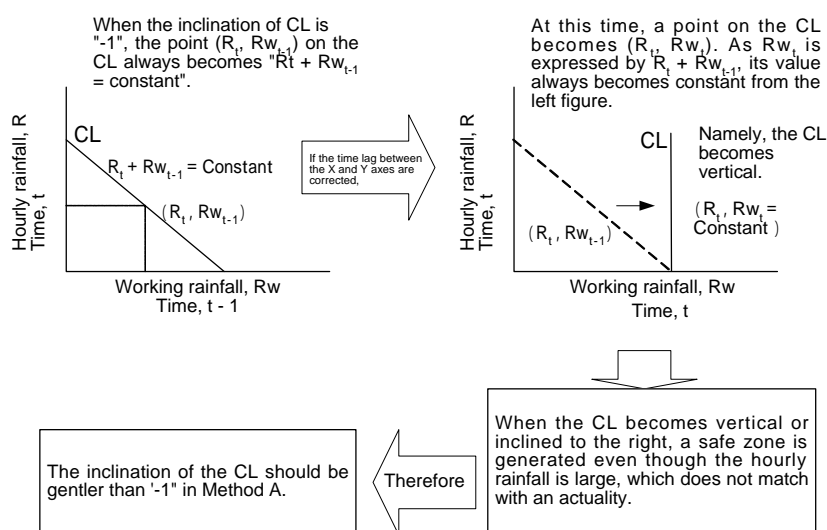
When the inclination of CL is "-1", the point $(R_t, Rw_{t-1})$ on the CL always becomes "$Rt + Rw_{t-1}$ = constant".

CL

$R_t + Rw_{t-1}$ = Constant

$(R_t, Rw_{t-1})$

Hourly rainfall, R
Time, t

Working rainfall, Rw
Time, t - 1

If the time lag between the X and Y axes are corrected,

At this time, a point on the CL becomes $(R_t, Rw_t)$. As $Rw_t$ is expressed by $R_t + Rw_{t-1}$, its value always becomes constant from the left figure.

CL

Namely, the CL becomes vertical.

$(R_t, Rw_t$ = Constant )

$(R_t, Rw_{t-1})$

Hourly rainfall, R
Time, t

Working rainfall, Rw
Time, t

When the CL becomes vertical or inclined to the right, a safe zone is generated even though the hourly rainfall is large, which does not match with an actuality.

Therefore

The inclination of the CL should be gentler than '-1" in Method A.